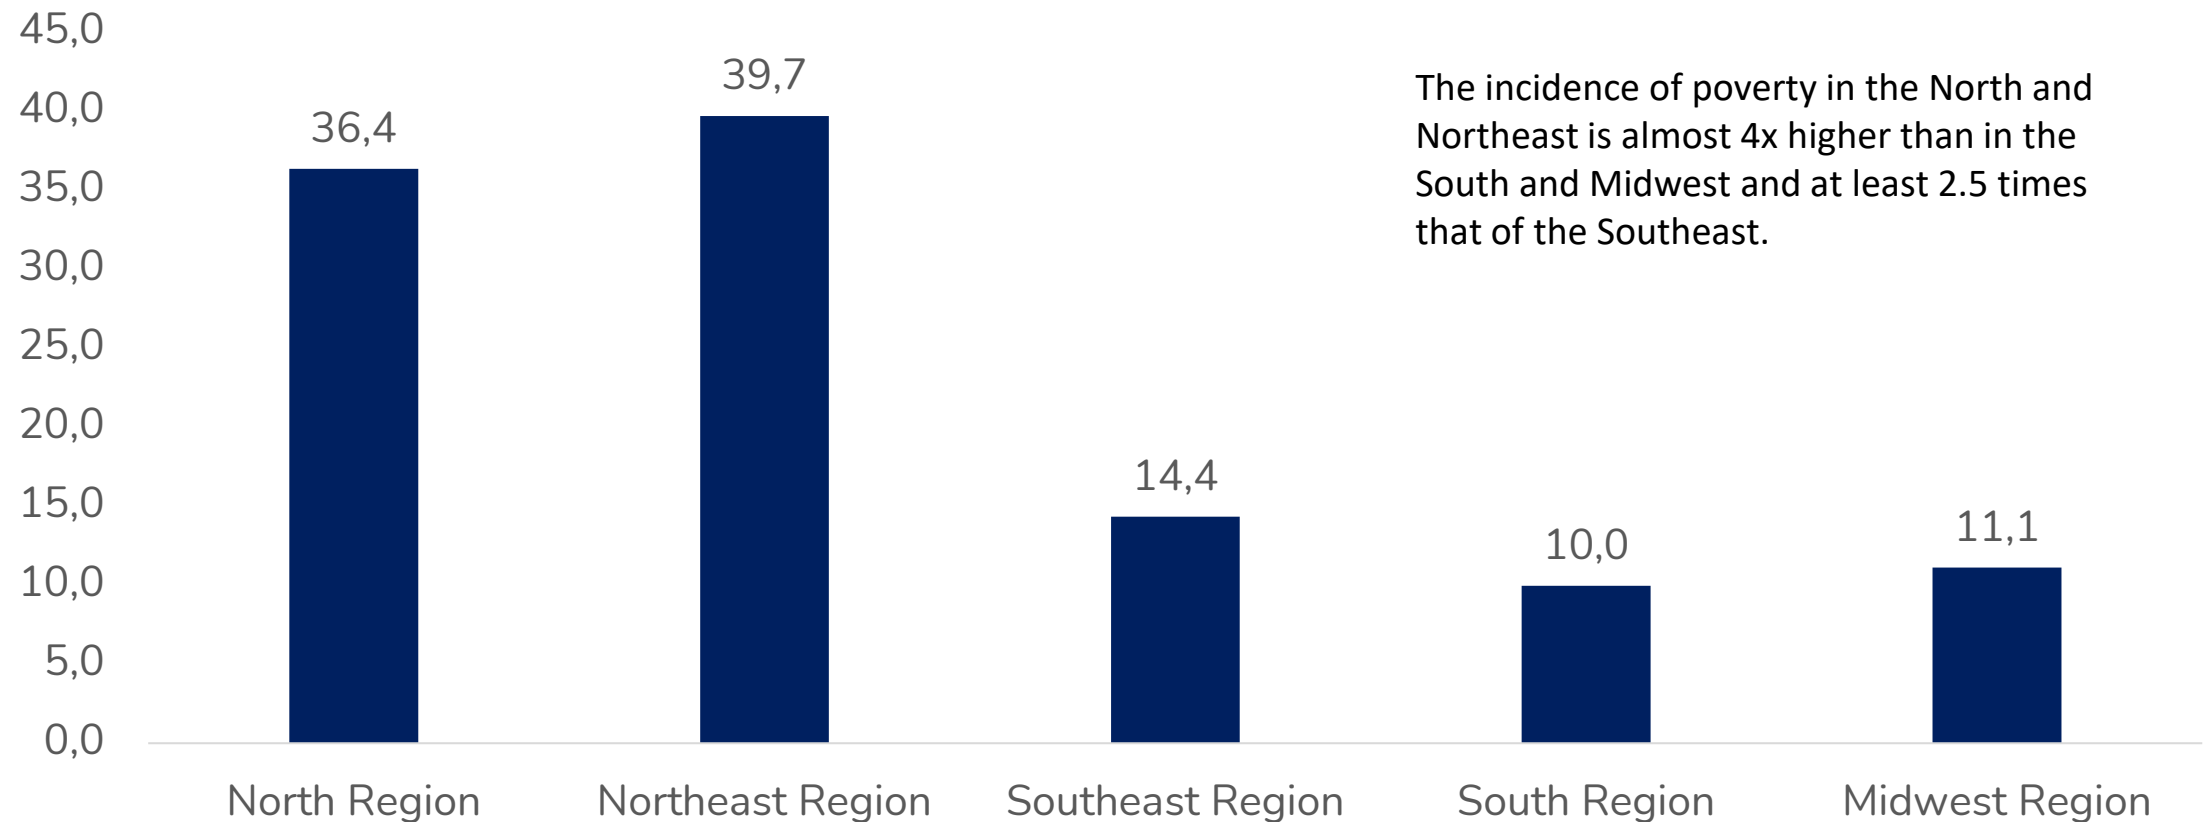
45,0
40,0
35,0
30,0
25,0
20,0
15,0
10,0
5,0
0,0

36,4
39,7
14,4
10,0
11,1

The incidence of poverty in the North and Northeast is almost 4x higher than in the South and Midwest and at least 2.5 times that of the Southeast.

North Region
Northeast Region
Southeast Region
South Region
Midwest Region